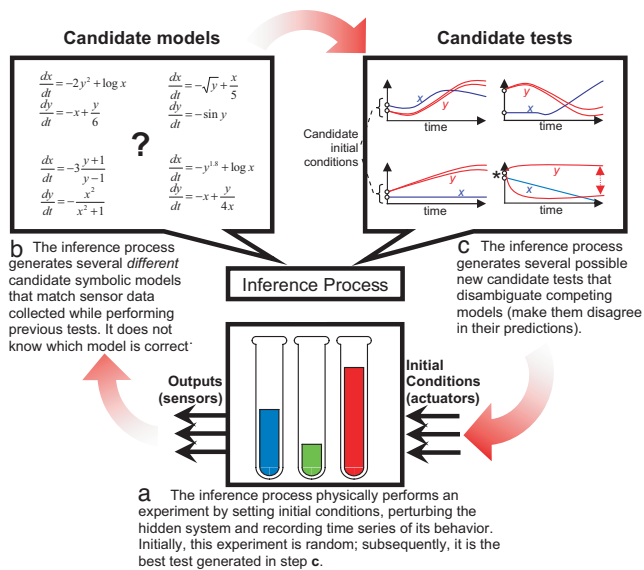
Candidate models

Candidate tests

$\frac{dx}{dt} = -2y^2 + \log x$
$\frac{dy}{dt} = -x + \frac{y}{6}$

$\frac{dx}{dt} = -\sqrt{y} + \frac{x}{5}$
$\frac{dy}{dt} = -\sin y$

?

$\frac{dx}{dt} = -3\frac{y+1}{y-1}$
$\frac{dy}{dt} = -\frac{x^2}{x^2+1}$

$\frac{dx}{dt} = -y^{1.8} + \log x$
$\frac{dy}{dt} = -x + \frac{y}{4x}$

x y time

x y time

Candidate initial conditions

y x time

* y x time

b The inference process generates several *different* candidate symbolic models that match sensor data collected while performing previous tests. It does not know which model is correct.

Inference Process

c The inference process generates several possible new candidate tests that disambiguate competing models (make them disagree in their predictions).

Outputs (sensors)

Initial Conditions (actuators)

a The inference process physically performs an experiment by setting initial conditions, perturbing the hidden system and recording time series of its behavior. Initially, this experiment is random; subsequently, it is the best test generated in step **c**.